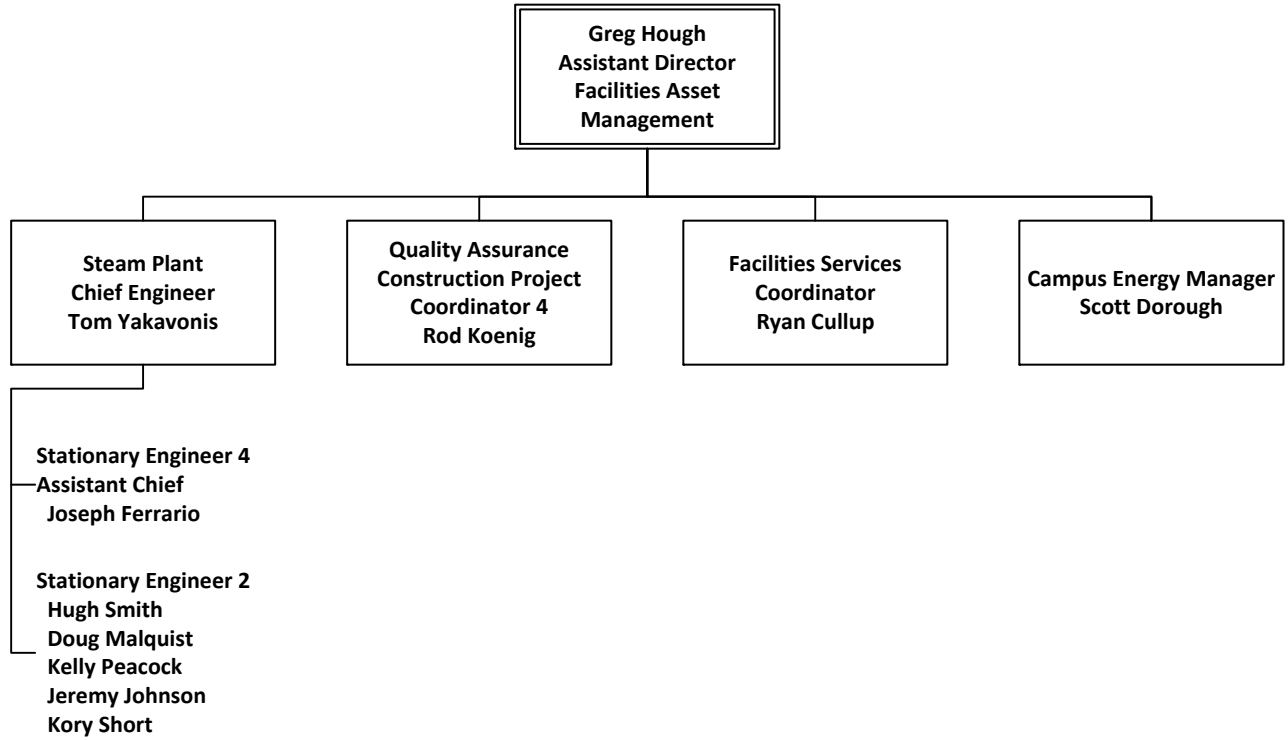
Greg Hough
Assistant Director
Facilities Asset Management

Steam Plant
Chief Engineer
Tom Yakavonis

Quality Assurance
Construction Project
Coordinator 4
Rod Koenig

Facilities Services
Coordinator
Ryan Cullup

Campus Energy Manager
Scott Dorough

Stationary Engineer 4
Assistant Chief
Joseph Ferrario

Stationary Engineer 2
Hugh Smith
Doug Malquist
Kelly Peacock
Jeremy Johnson
Kory Short